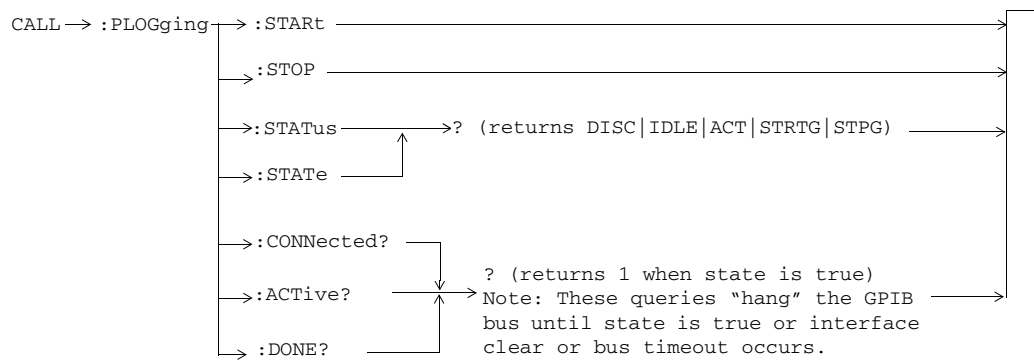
CALL :PLOGging :STARt

:STOP

:STATus ? (returns DISC|IDLE|ACT|STRTG|STPG)

:STATe

:CONNected?

:ACTive? ? (returns 1 when state is true) Note: These queries “hang” the GPIB bus until state is true or interface clear or bus timeout occurs.

:DONE?